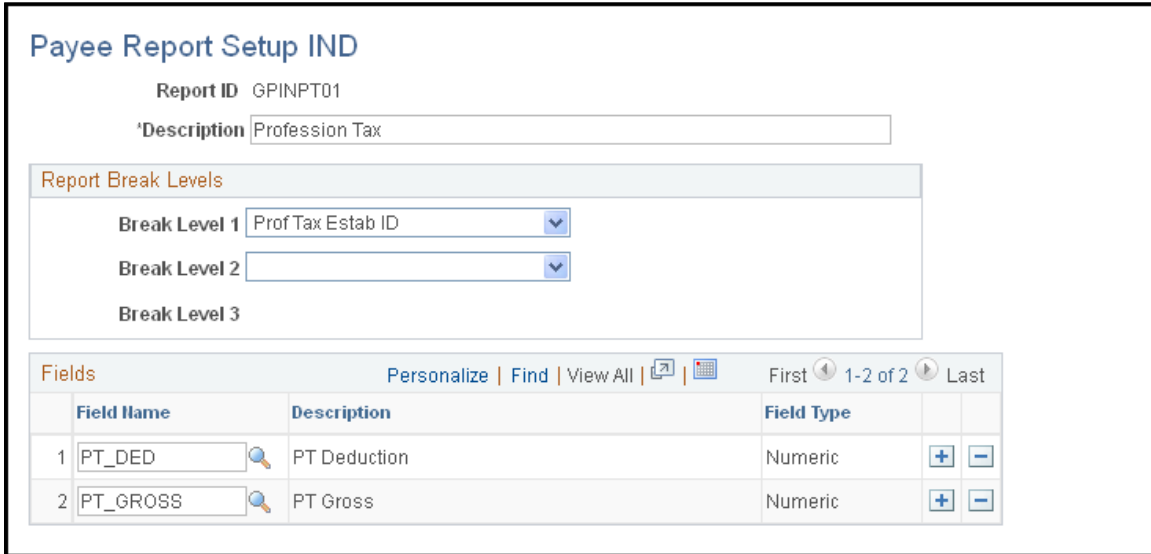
Payee Report Setup IND

Report ID GPINPT01

*Description Profession Tax

Report Break Levels

Break Level 1 Prof Tax Estab ID

Break Level 2

Break Level 3

Fields

Personalize | Find | View All | First 1-2 of 2 Last

| | Field Name | Description | Field Type | | |
|---|---|---|---|---|---|
| 1 | PT_DED | PT Deduction | Numeric | + | − |
| 2 | PT_GROSS | PT Gross | Numeric | + | − |